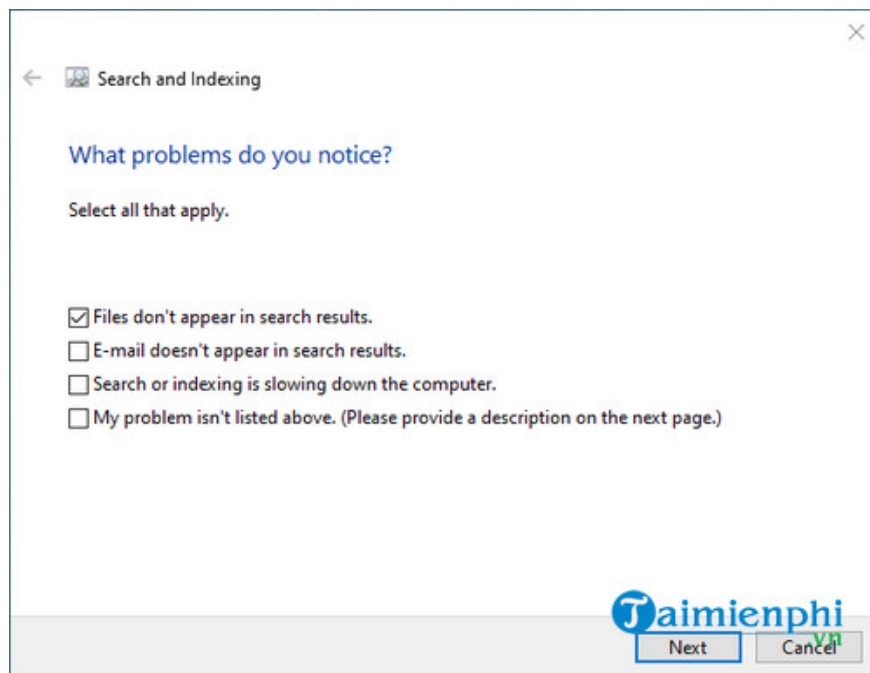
Search and Indexing

What problems do you notice?

Select all that apply.

☑ Files don't appear in search results.
☐ E-mail doesn't appear in search results.
☐ Search or indexing is slowing down the computer.
☐ My problem isn't listed above. (Please provide a description on the next page.)

Taimienphi.vn

Next
Cancel